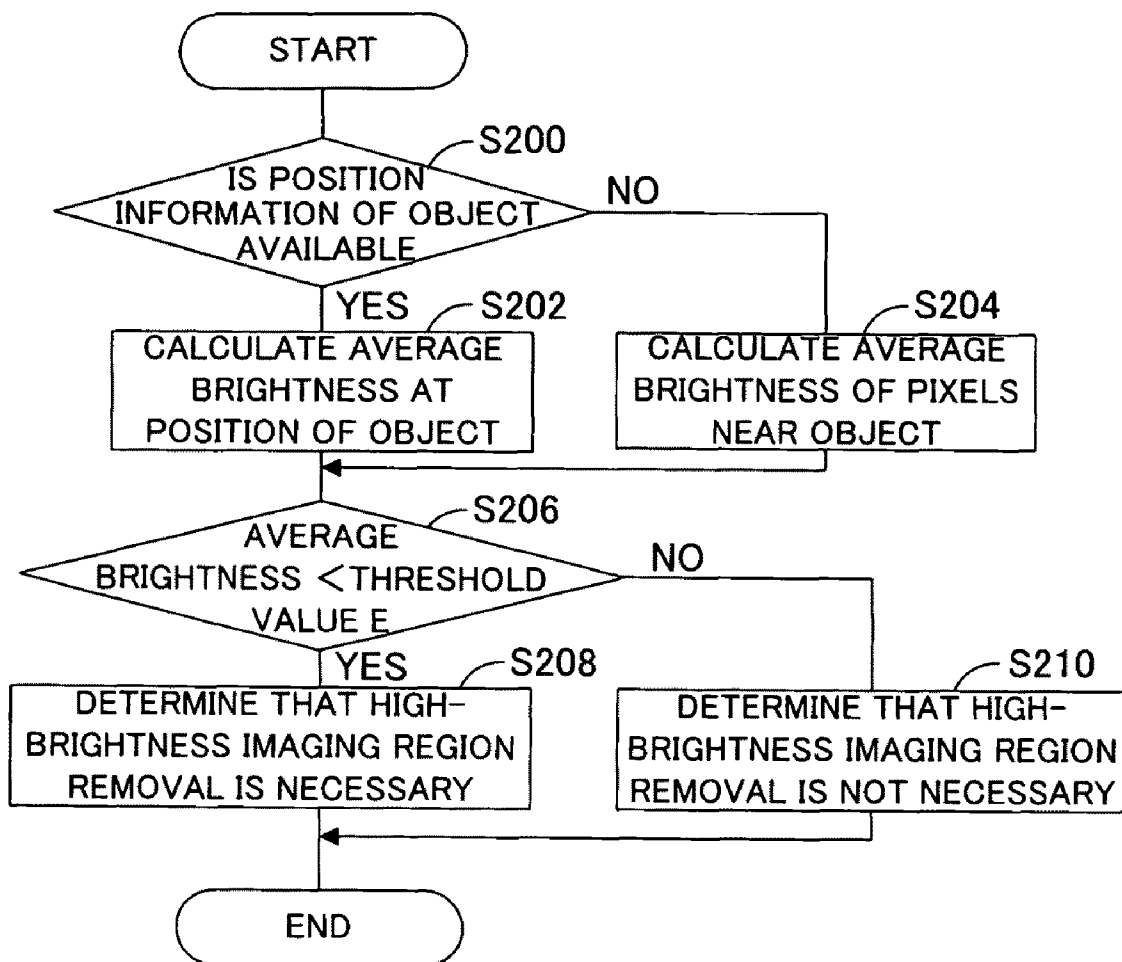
START

S200

IS POSITION INFORMATION OF OBJECT AVAILABLE

NO

YES

S202

CALCULATE AVERAGE BRIGHTNESS AT POSITION OF OBJECT

S204

CALCULATE AVERAGE BRIGHTNESS OF PIXELS NEAR OBJECT

S206

AVERAGE BRIGHTNESS $<$THRESHOLD VALUE E

NO

YES

S208

DETERMINE THAT HIGH-BRIGHTNESS IMAGING REGION REMOVAL IS NECESSARY

S210

DETERMINE THAT HIGH-BRIGHTNESS IMAGING REGION REMOVAL IS NOT NECESSARY

END